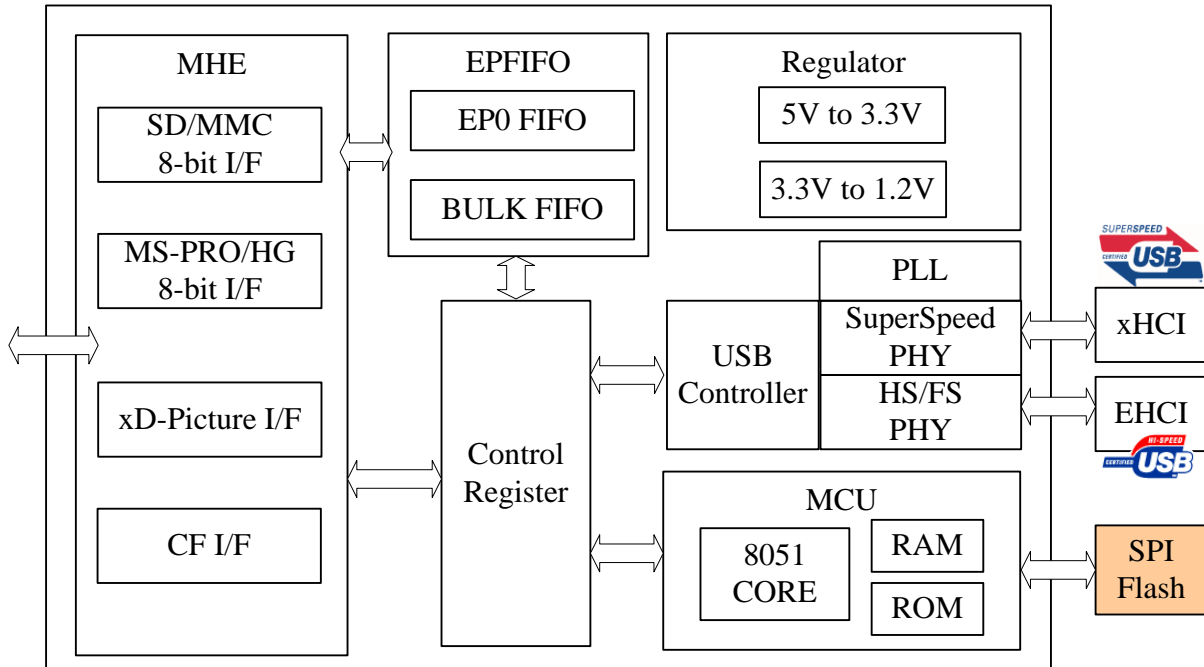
MHE

SD/MMC 8-bit I/F

MS-PRO/HG 8-bit I/F

xD-Picture I/F

CF I/F

EPFIFO

EP0 FIFO

BULK FIFO

Regulator

5V to 3.3V

3.3V to 1.2V

PLL

SuperSpeed PHY

HS/FS PHY

USB Controller

Control Register

MCU

8051 CORE

RAM

ROM

SUPERSPEED CERTIFIED USB

xHCI

EHCI

HI-SPEED CERTIFIED USB

SPI Flash